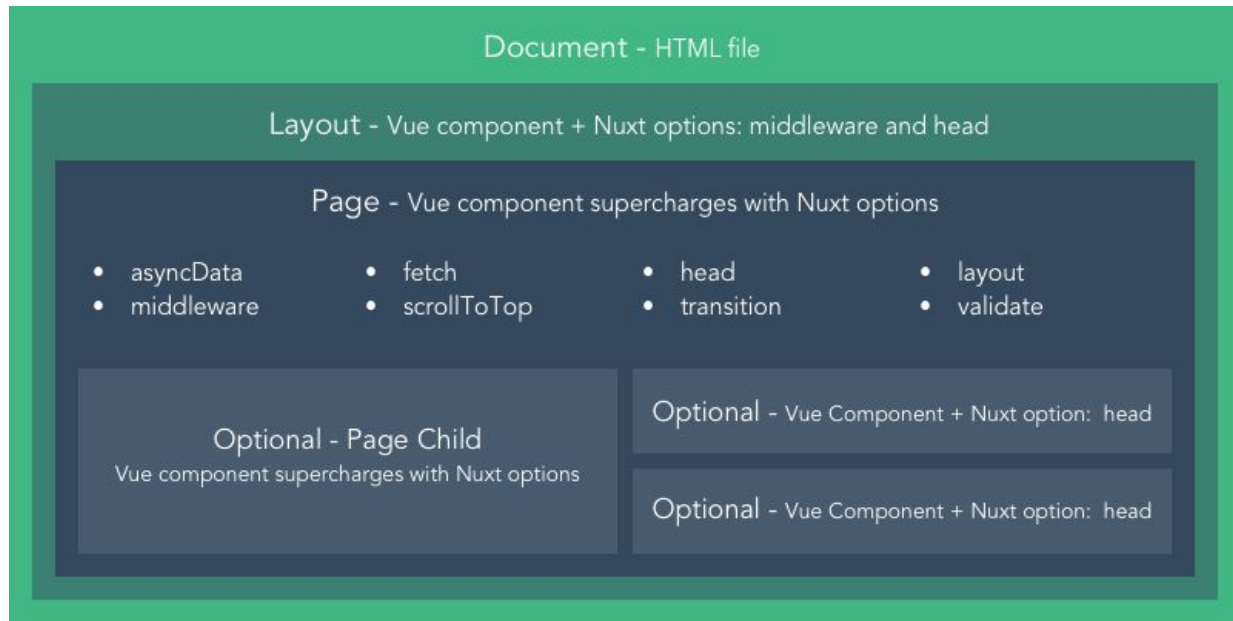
Document - HTML file

Layout - Vue component + Nuxt options: middleware and head

Page - Vue component supercharges with Nuxt options

- asyncData
- middleware
- fetch
- scrollToTop
- head
- transition
- layout
- validate

Optional - Page Child
Vue component supercharges with Nuxt options

Optional - Vue Component + Nuxt option: head

Optional - Vue Component + Nuxt option: head